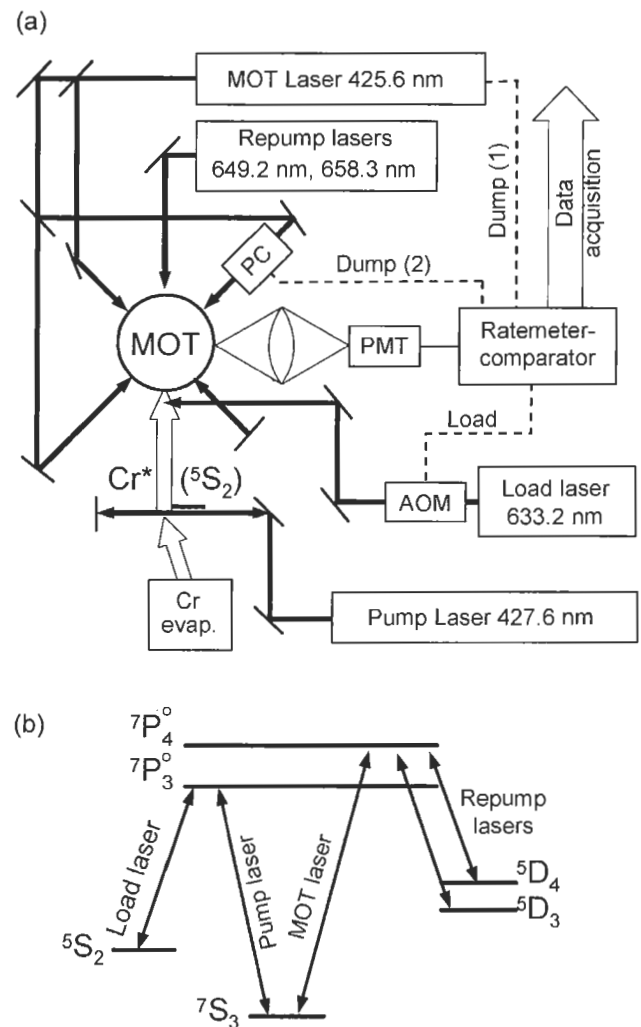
(a)

MOT Laser 425.6 nm

Repump lasers 649.2 nm, 658.3 nm

Dump (1)

Data acquisition

PC

Dump (2)

MOT

PMT

Ratemeter-comparator

Load

Cr* ($^5S_2$)

AOM

Load laser 633.2 nm

Cr evap.

Pump Laser 427.6 nm

(b)

$^7P^o_4$

$^7P^o_3$

Repump lasers

$^5D_4$

$^5D_3$

Load laser

Pump laser

MOT laser

$^5S_2$

$^7S_3$